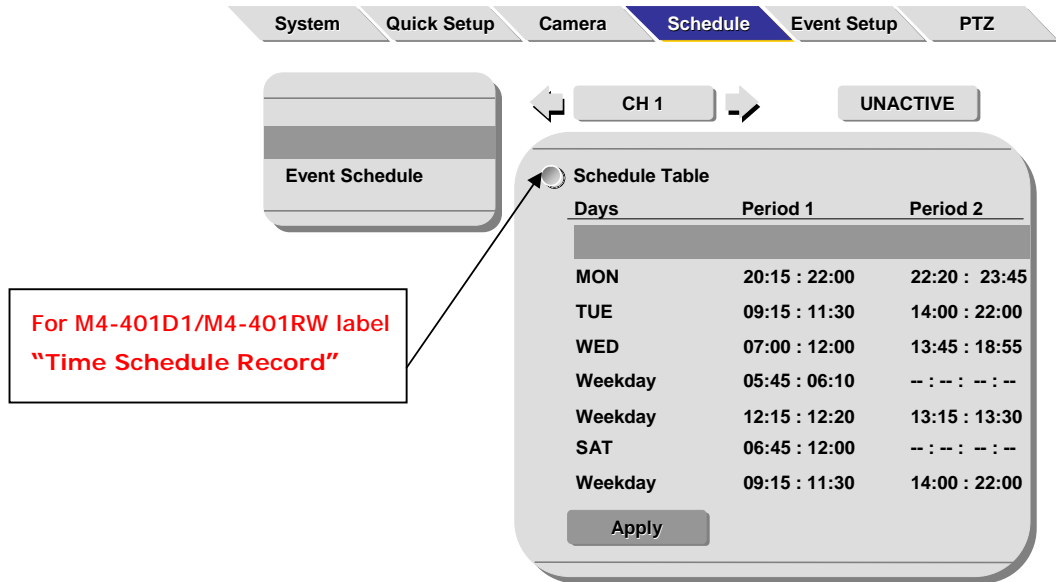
System | Quick Setup | Camera | Schedule | Event Setup | PTZ

Event Schedule

CH 1

UNACTIVE

Schedule Table

| Days | Period 1 | Period 2 |
|---|---|---|
| MON | 20:15 : 22:00 | 22:20 : 23:45 |
| TUE | 09:15 : 11:30 | 14:00 : 22:00 |
| WED | 07:00 : 12:00 | 13:45 : 18:55 |
| Weekday | 05:45 : 06:10 | -- : -- : -- : -- |
| Weekday | 12:15 : 12:20 | 13:15 : 13:30 |
| SAT | 06:45 : 12:00 | -- : -- : -- : -- |
| Weekday | 09:15 : 11:30 | 14:00 : 22:00 |

Apply

For M4-401D1/M4-401RW label
"Time Schedule Record"